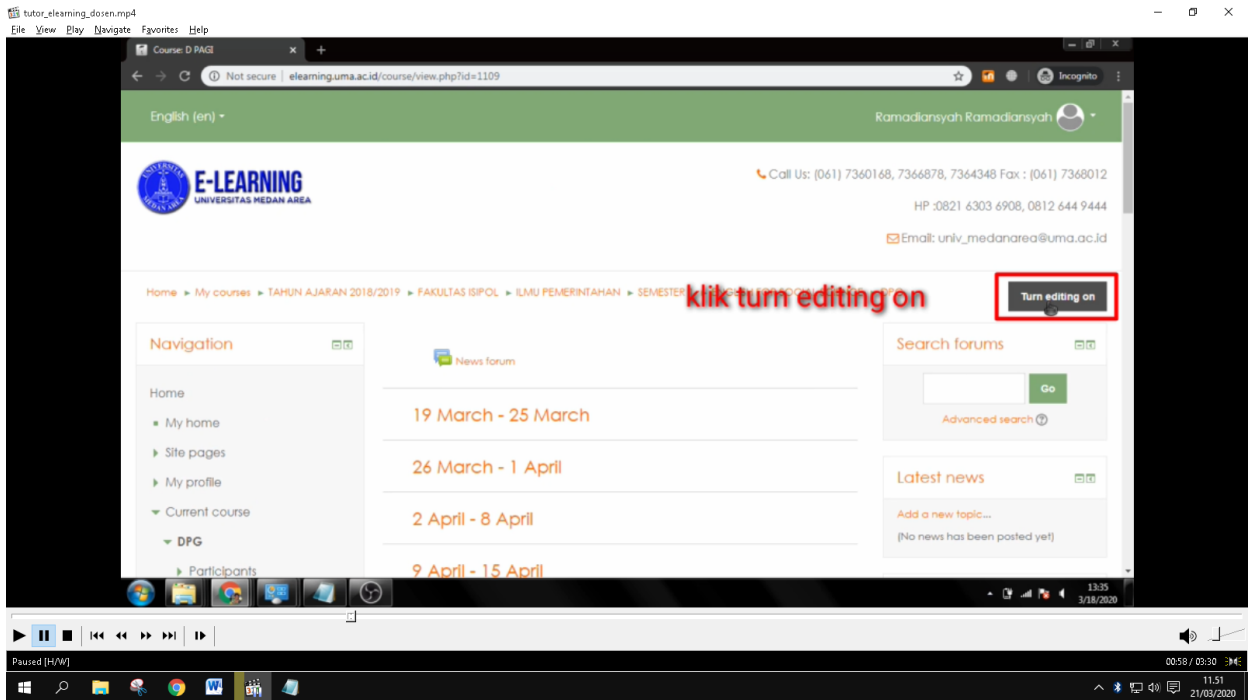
tutor_elearning_dosen.mp4
File View Play Navigate Favorites Help

Course: D PAGI
Not secure | elearning.uma.ac.id/course/view.php?id=1109
Incognito

English (en)
Ramadiansyah Ramadiansyah

E-LEARNING
UNIVERSITAS MEDAN AREA

Call Us: (061) 7360168, 7366878, 7364348 Fax : (061) 7368012
HP :0821 6303 6908, 0812 644 9444
Email: univ_medanarea@uma.ac.id

Home ► My courses ► TAHUN AJARAN 2018/2019 ► FAKULTAS ISIPOL ► ILMU PEMERINTAHAN ► SEMESTER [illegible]

klik turn editing on

Turn editing on

Navigation

Home
My home
Site pages
My profile
Current course
DPG
Participants

News forum

19 March - 25 March
26 March - 1 April
2 April - 8 April
9 April - 15 April

Search forums
Go
Advanced search

Latest news
Add a new topic...
(No news has been posted yet)

13:35
3/18/2020

Paused [H/W]
00:58 / 03:30

11.51
21/03/2020